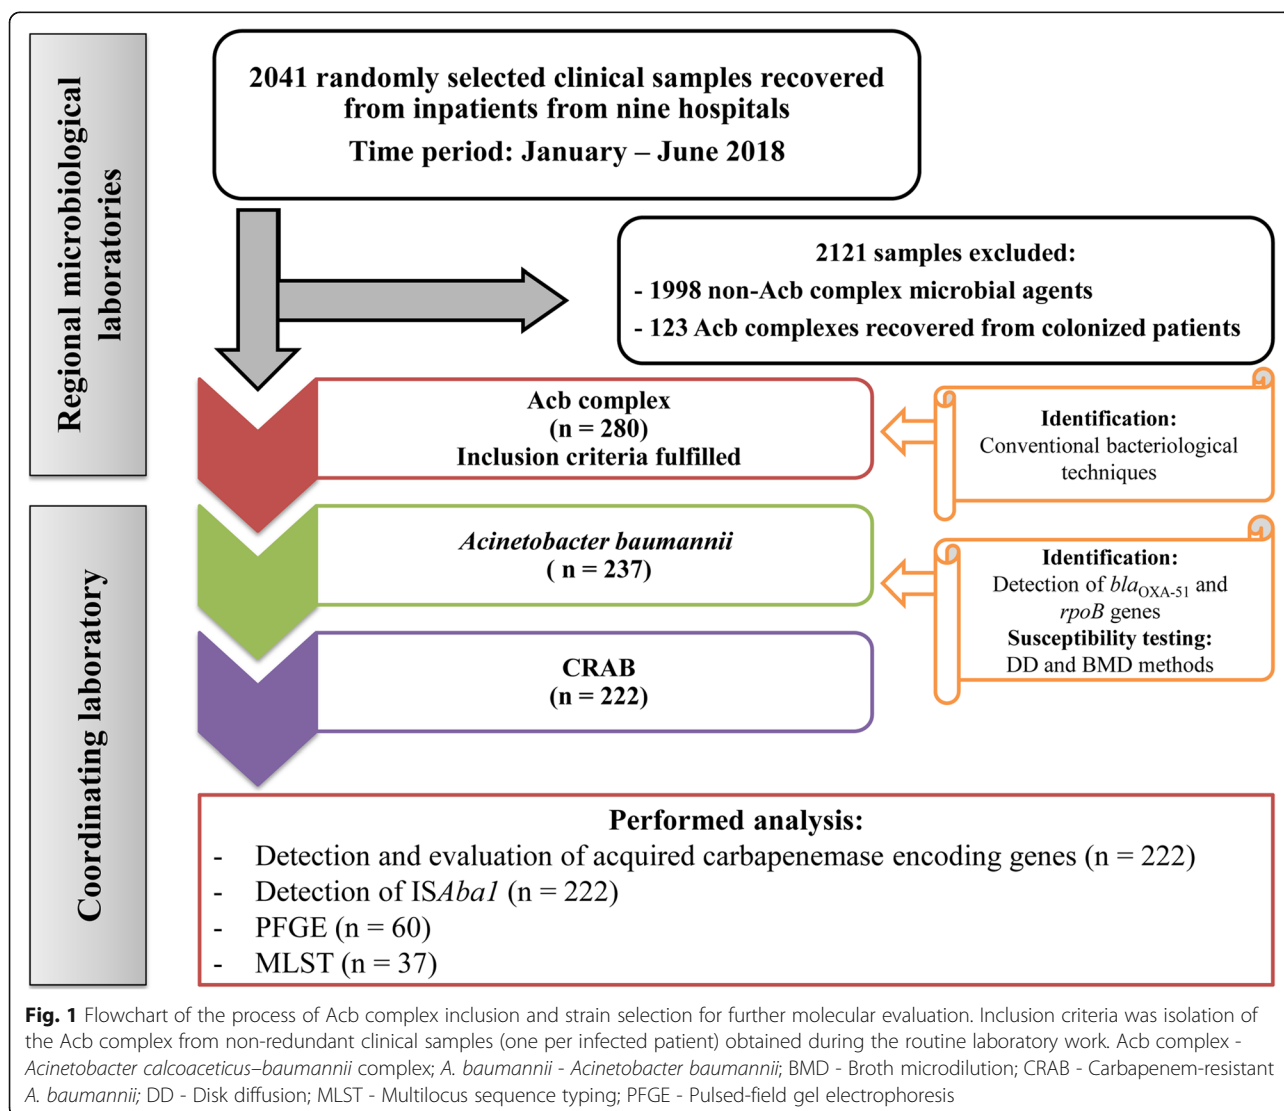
Regional microbiological laboratories

2041 randomly selected clinical samples recovered from inpatients from nine hospitals

Time period: January – June 2018

2121 samples excluded:

- 1998 non-Acb complex microbial agents

- 123 Acb complexes recovered from colonized patients

Acb complex
(n = 280)
Inclusion criteria fulfilled

Identification:
Conventional bacteriological techniques

Coordinating laboratory

*Acinetobacter baumannii*
( n = 237)

Identification:
Detection of *bla*$_{OXA-51}$ and *rpoB* genes
Susceptibility testing:
DD and BMD methods

CRAB
(n = 222)

Performed analysis:

- Detection and evaluation of acquired carbapenemase encoding genes (n = 222)
- Detection of IS*Aba1* (n = 222)
- PFGE (n = 60)
- MLST (n = 37)

**Fig. 1** Flowchart of the process of Acb complex inclusion and strain selection for further molecular evaluation. Inclusion criteria was isolation of the Acb complex from non-redundant clinical samples (one per infected patient) obtained during the routine laboratory work. Acb complex - *Acinetobacter calcoaceticus–baumannii* complex; *A. baumannii* - *Acinetobacter baumannii*; BMD - Broth microdilution; CRAB - Carbapenem-resistant *A. baumannii;* DD - Disk diffusion; MLST - Multilocus sequence typing; PFGE - Pulsed-field gel electrophoresis